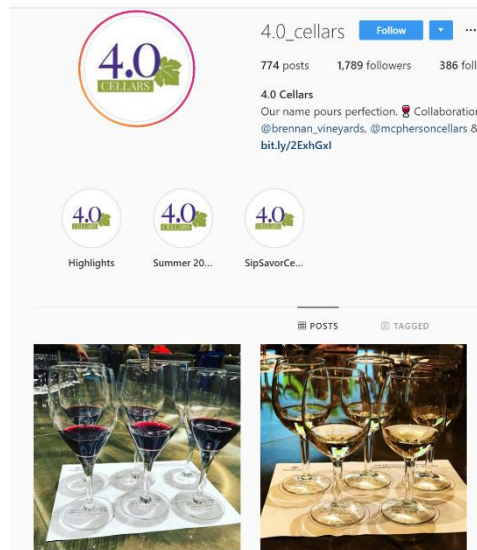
4.0 CELLARS

4.0_cellars Follow ▾ ···

774 posts 1,789 followers 386 follo

4.0 Cellars
Our name pours perfection. 🍷 Collaboratio
@brennan_vineyards, @mcphersoncellars &
bit.ly/2ExhGxl

4.0 CELLARS
Highlights

4.0 CELLARS
Summer 20...

4.0 CELLARS
SipSavorCe...

POSTS TAGGED